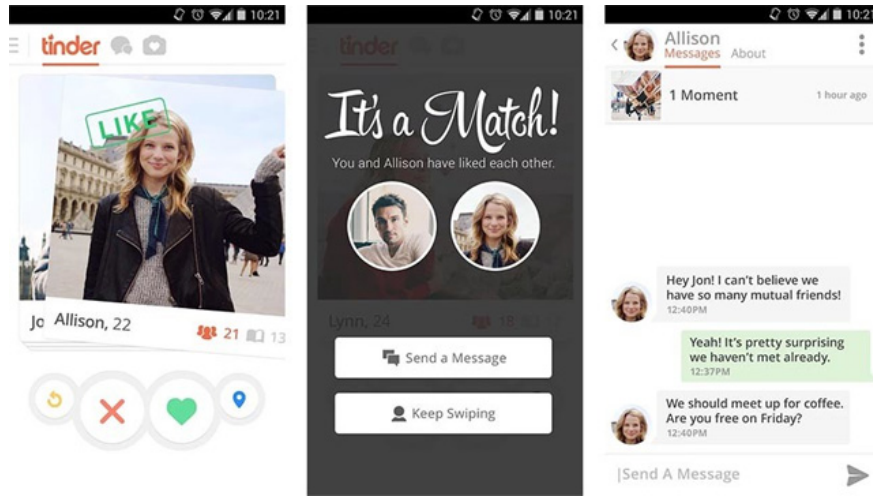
10:21

tinder

LIKE

Jo

Allison, 22

21

13

10:21

tinder

It's a Match!

You and Allison have liked each other.

Lynn, 24

18

Send a Message

Keep Swiping

10:21

Allison

Messages

About

1 Moment

1 hour ago

Hey Jon! I can't believe we have so many mutual friends!

12:40PM

Yeah! It's pretty surprising we haven't met already.

12:37PM

We should meet up for coffee. Are you free on Friday?

12:40PM

Send A Message